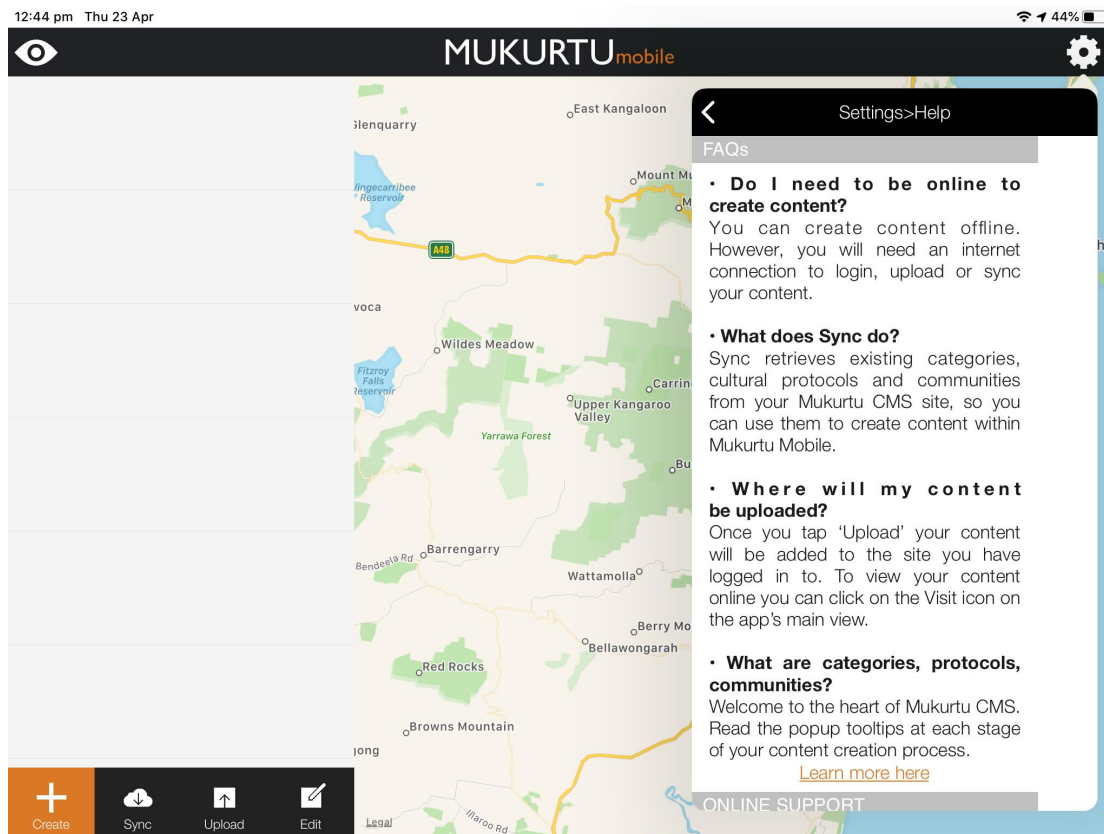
12:44 pm Thu 23 Apr

44%

MUKURTU mobile

Settings>Help

FAQs

• Do I need to be online to create content?
You can create content offline. However, you will need an internet connection to login, upload or sync your content.

• What does Sync do?
Sync retrieves existing categories, cultural protocols and communities from your Mukurtu CMS site, so you can use them to create content within Mukurtu Mobile.

• Where will my content be uploaded?
Once you tap 'Upload' your content will be added to the site you have logged in to. To view your content online you can click on the Visit icon on the app's main view.

• What are categories, protocols, communities?
Welcome to the heart of Mukurtu CMS. Read the popup tooltips at each stage of your content creation process.

Learn more here

ONLINE SUPPORT

East Kangaloon
Glenquarry
Wingecarribee Reservoir
Mount Mu
A48
Avoca
Wildes Meadow
Fitzroy Falls Reservoir
Carrin
Upper Kangaroo Valley
Yarrawa Forest
Bu
Bendeela Rd
Barrengarry
Wattamolla
Berry Mo
Bellawongarah
Red Rocks
Browns Mountain
jong
Illaroo Rd
Legal

Create
Sync
Upload
Edit